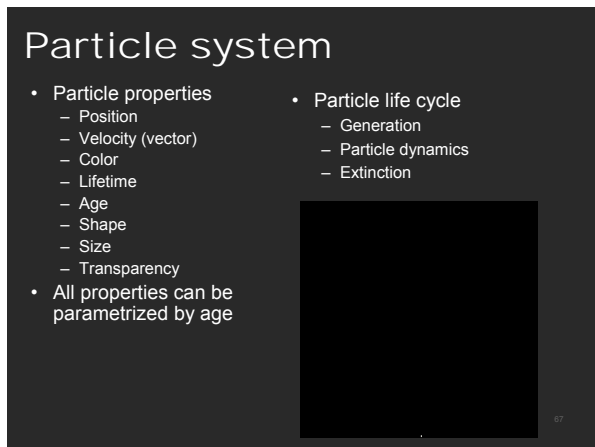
Particle system

- Particle properties
  - Position
  - Velocity (vector)
  - Color
  - Lifetime
  - Age
  - Shape
  - Size
  - Transparency
- All properties can be parametrized by age

- Particle life cycle
  - Generation
  - Particle dynamics
  - Extinction

67